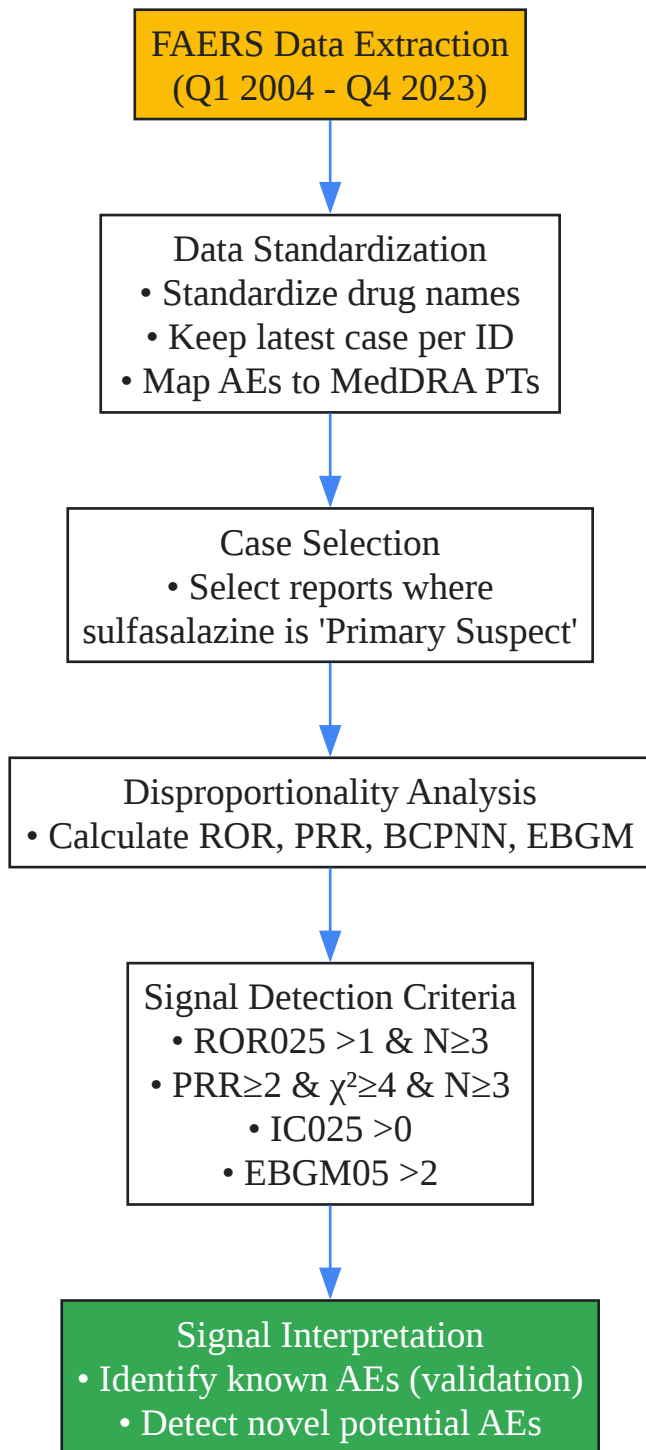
FAERS Data Extraction
(Q1 2004 - Q4 2023)

Data Standardization
• Standardize drug names
• Keep latest case per ID
• Map AEs to MedDRA PTs

Case Selection
• Select reports where sulfasalazine is 'Primary Suspect'

Disproportionality Analysis
• Calculate ROR, PRR, BCPNN, EBGM

Signal Detection Criteria
• ROR025 >1 & N≥3
• PRR≥2 & $\chi^2$≥4 & N≥3
• IC025 >0
• EBGM05 >2

Signal Interpretation
• Identify known AEs (validation)
• Detect novel potential AEs